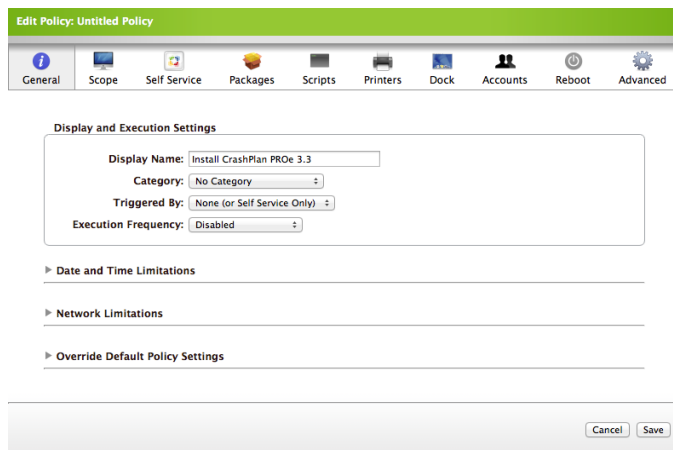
Edit Policy: Untitled Policy

General Scope Self Service Packages Scripts Printers Dock Accounts Reboot Advanced

Display and Execution Settings

Display Name: Install CrashPlan PROe 3.3

Category: No Category

Triggered By: None (or Self Service Only)

Execution Frequency: Disabled

Date and Time Limitations

Network Limitations

Override Default Policy Settings

Cancel Save